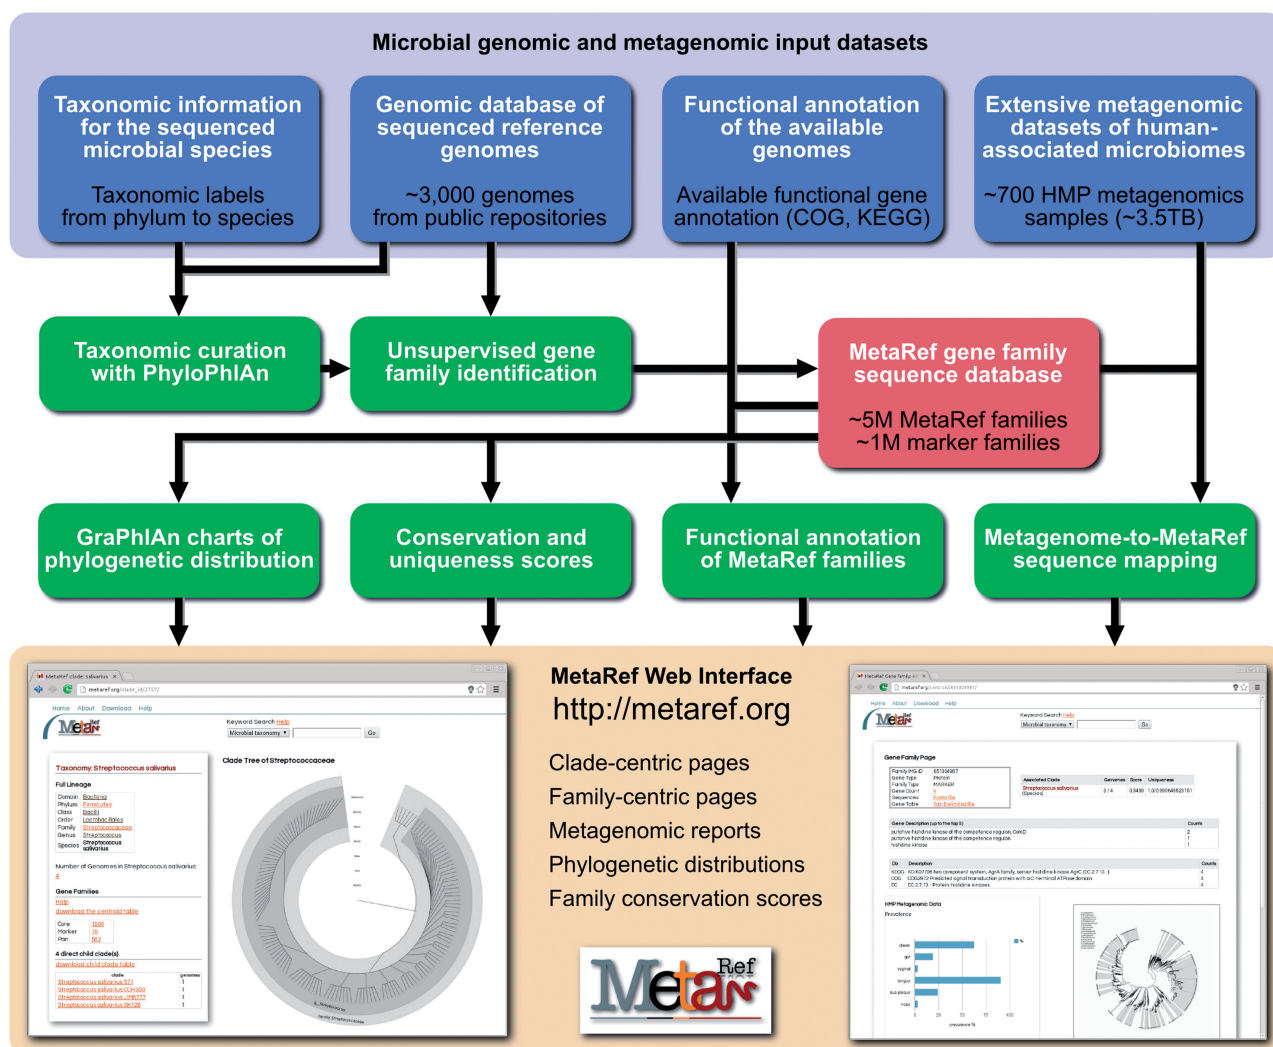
Microbial genomic and metagenomic input datasets

Taxonomic information for the sequenced microbial species

Taxonomic labels from phylum to species

Genomic database of sequenced reference genomes

~3,000 genomes from public repositories

Functional annotation of the available genomes

Available functional gene annotation (COG, KEGG)

Extensive metagenomic datasets of human-associated microbiomes

~700 HMP metagenomics samples (~3.5TB)

Taxonomic curation with PhyloPhlAn

Unsupervised gene family identification

MetaRef gene family sequence database

~5M MetaRef families
~1M marker families

GraPhlAn charts of phylogenetic distribution

Conservation and uniqueness scores

Functional annotation of MetaRef families

Metagenome-to-MetaRef sequence mapping

MetaRef Web Interface
http://metaref.org

Clade-centric pages
Family-centric pages
Metagenomic reports
Phylogenetic distributions
Family conservation scores

MetaRef

Home About Download Help

Keyword Search Help

Taxonomy: Streptococcus salivarius

Full Lineage

Clade Tree of Streptococcaceae

Gene Families

download the centroid table

4 direct child clade(s)

Gene Family Page

HMP Metagenomic Data

Prevalence